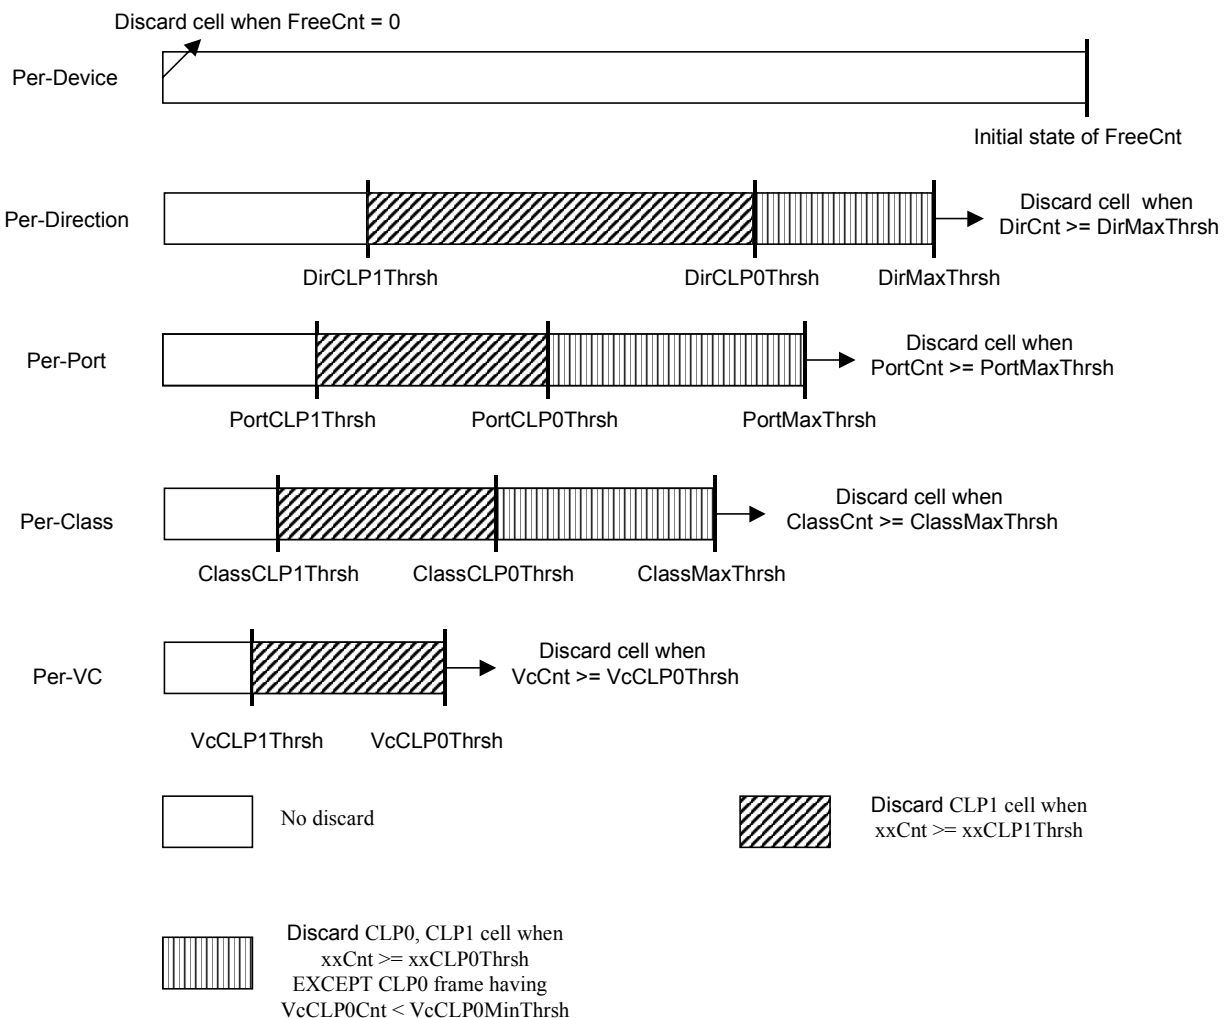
Discard cell when FreeCnt = 0

Per-Device

Initial state of FreeCnt

Per-Direction

Discard cell when DirCnt >= DirMaxThrsh

DirCLP1Thrsh DirCLP0Thrsh DirMaxThrsh

Per-Port

Discard cell when PortCnt >= PortMaxThrsh

PortCLP1Thrsh PortCLP0Thrsh PortMaxThrsh

Per-Class

Discard cell when ClassCnt >= ClassMaxThrsh

ClassCLP1Thrsh ClassCLP0Thrsh ClassMaxThrsh

Per-VC

Discard cell when VcCnt >= VcCLP0Thrsh

VcCLP1Thrsh VcCLP0Thrsh

No discard

Discard CLP1 cell when xxCnt >= xxCLP1Thrsh

Discard CLP0, CLP1 cell when xxCnt >= xxCLP0Thrsh EXCEPT CLP0 frame having VcCLP0Cnt < VcCLP0MinThrsh